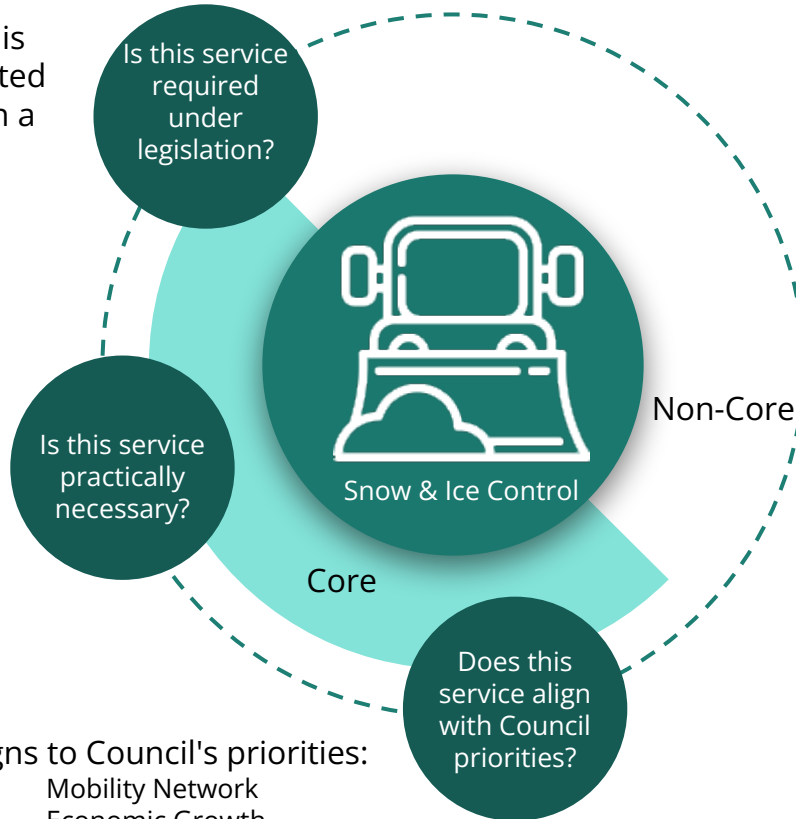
is
ted
n a

Is this service required under legislation?

Snow & Ice Control

Non-Core

Is this service practically necessary?

Core

Does this service align with Council priorities?

gns to Council's priorities:
Mobility Network
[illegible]